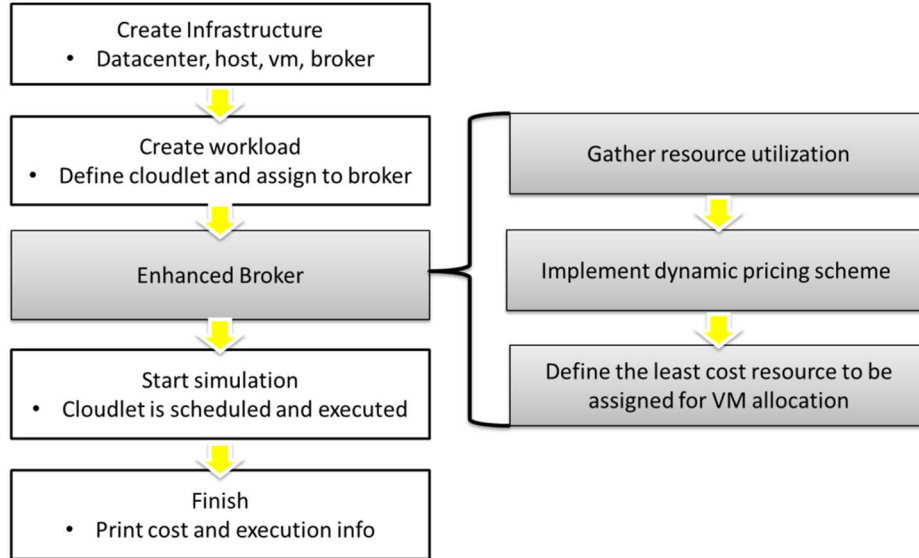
Create Infrastructure
• Datacenter, host, vm, broker

Create workload
• Define cloudlet and assign to broker

Enhanced Broker

Start simulation
• Cloudlet is scheduled and executed

Finish
• Print cost and execution info

Gather resource utilization

Implement dynamic pricing scheme

Define the least cost resource to be assigned for VM allocation